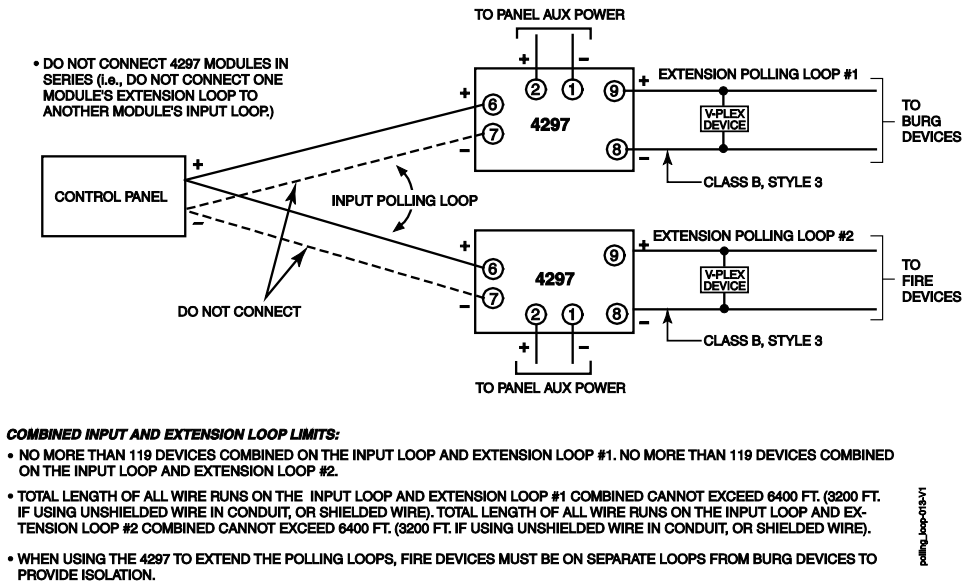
TO PANEL AUX POWER

+ −

• DO NOT CONNECT 4297 MODULES IN SERIES (i.e., DO NOT CONNECT ONE MODULE'S EXTENSION LOOP TO ANOTHER MODULE'S INPUT LOOP.)

2 1 9

EXTENSION POLLING LOOP #1

+ 6

4297

− 7

8

V-PLEX DEVICE

TO BURG DEVICES

CLASS B, STYLE 3

+

CONTROL PANEL

−

INPUT POLLING LOOP

EXTENSION POLLING LOOP #2

+ 6

4297

9

V-PLEX DEVICE

TO FIRE DEVICES

DO NOT CONNECT

− 7

2 1 8

CLASS B, STYLE 3

+ −

TO PANEL AUX POWER

COMBINED INPUT AND EXTENSION LOOP LIMITS:

• NO MORE THAN 119 DEVICES COMBINED ON THE INPUT LOOP AND EXTENSION LOOP #1. NO MORE THAN 119 DEVICES COMBINED ON THE INPUT LOOP AND EXTENSION LOOP #2.

• TOTAL LENGTH OF ALL WIRE RUNS ON THE INPUT LOOP AND EXTENSION LOOP #1 COMBINED CANNOT EXCEED 6400 FT. (3200 FT. IF USING UNSHIELDED WIRE IN CONDUIT, OR SHIELDED WIRE). TOTAL LENGTH OF ALL WIRE RUNS ON THE INPUT LOOP AND EXTENSION LOOP #2 COMBINED CANNOT EXCEED 6400 FT. (3200 FT. IF USING UNSHIELDED WIRE IN CONDUIT, OR SHIELDED WIRE).

• WHEN USING THE 4297 TO EXTEND THE POLLING LOOPS, FIRE DEVICES MUST BE ON SEPARATE LOOPS FROM BURG DEVICES TO PROVIDE ISOLATION.

polling_loop-013-V1